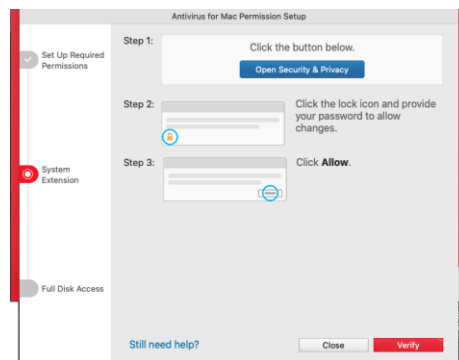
Antivirus for Mac Permission Setup

Set Up Required Permissions

System Extension

Full Disk Access

Step 1:

Click the button below.

Open Security & Privacy

Step 2:

Click the lock icon and provide your password to allow changes.

Step 3:

Click **Allow**.

Still need help?

Close

Verify